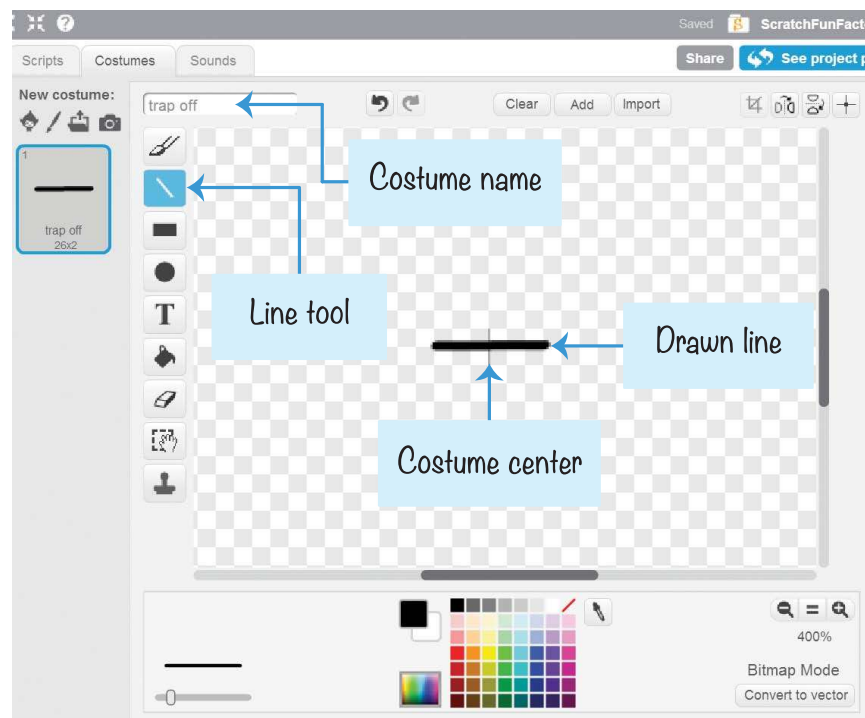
Saved ScratchFunFact

Scripts Costumes Sounds

Share See project p

New costume:

trap off

Clear Add Import

1

trap off
26x2

Costume name

Line tool

Drawn line

Costume center

400%

Bitmap Mode

Convert to vector